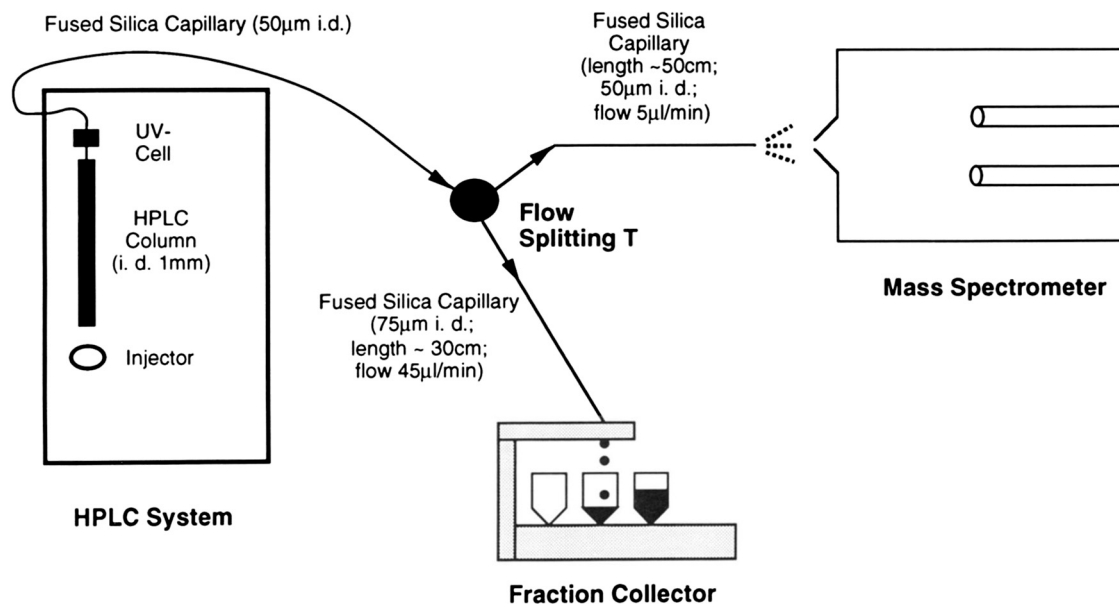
Fused Silica Capillary (50µm i.d.)

UV-
Cell

HPLC
Column
(i. d. 1mm)

Injector

HPLC System

Fused Silica
Capillary
(length ~50cm;
50µm i. d.;
flow 5µl/min)

Flow
Splitting T

Mass Spectrometer

Fused Silica Capillary
(75µm i. d.;
length ~ 30cm;
flow 45µl/min)

Fraction Collector